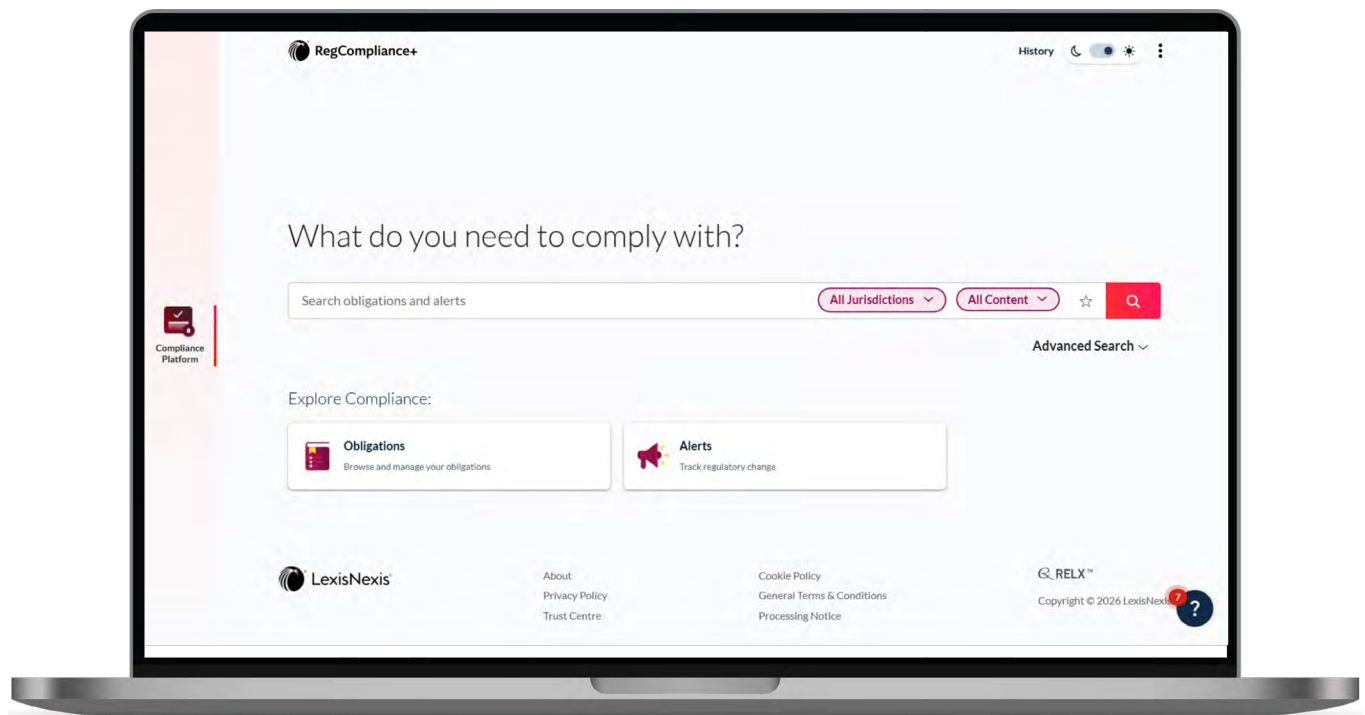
RegCompliance+

History

Compliance Platform

What do you need to comply with?

Search obligations and alerts

All Jurisdictions

All Content

Advanced Search

Explore Compliance:

Obligations
Browse and manage your obligations

Alerts
Track regulatory change

LexisNexis

About
Privacy Policy
Trust Centre

Cookie Policy
General Terms & Conditions
Processing Notice

RELX™

Copyright © 2026 LexisNexis

7

?